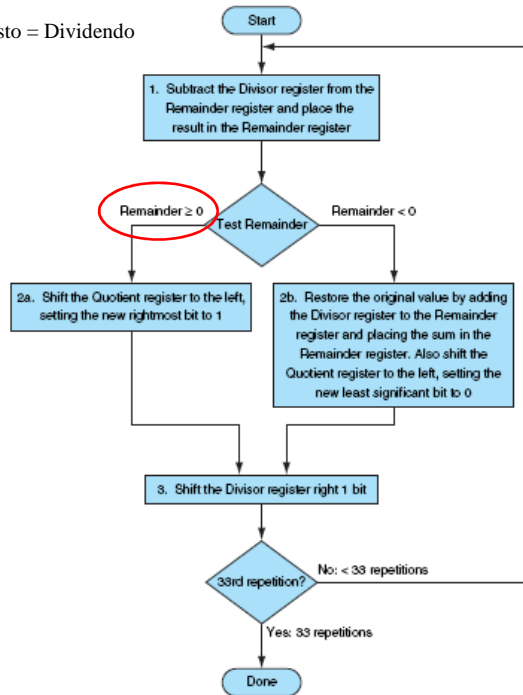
sto = Dividendo

Start

1. Subtract the Divisor register from the Remainder register and place the result in the Remainder register

Remainder ≥ 0

Test Remainder

Remainder < 0

2a. Shift the Quotient register to the left, setting the new rightmost bit to 1

2b. Restore the original value by adding the Divisor register to the Remainder register and placing the sum in the Remainder register. Also shift the Quotient register to the left, setting the new least significant bit to 0

3. Shift the Divisor register right 1 bit

33rd repetition?

No: < 33 repetitions

Yes: 33 repetitions

Done